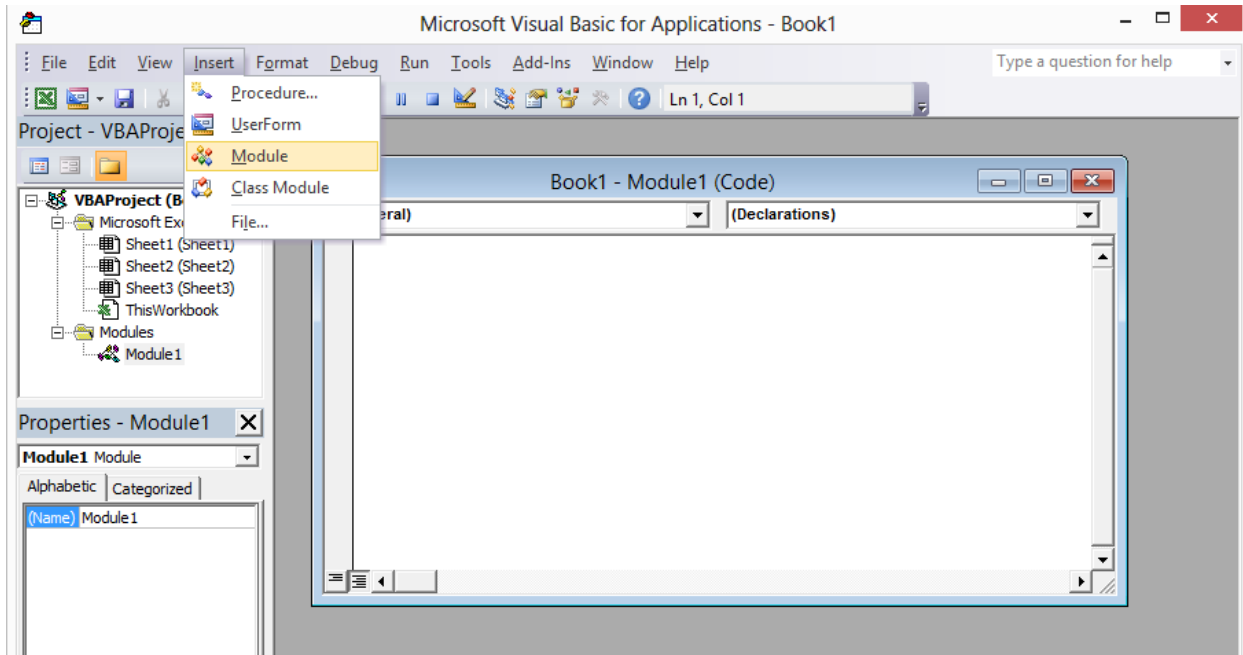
Microsoft Visual Basic for Applications - Book1

File Edit View Insert Format Debug Run Tools Add-Ins Window Help

Type a question for help

Ln 1, Col 1

Procedure...
UserForm
Module
Class Module
File...

Project - VBAProje

VBAProject (B
Microsoft Exc
Sheet1 (Sheet1)
Sheet2 (Sheet2)
Sheet3 (Sheet3)
ThisWorkbook
Modules
Module1

Book1 - Module1 (Code)

eral)

(Declarations)

Properties - Module1

Module1 Module

Alphabetic | Categorized

| (Name) | Module1 |
|---|---|